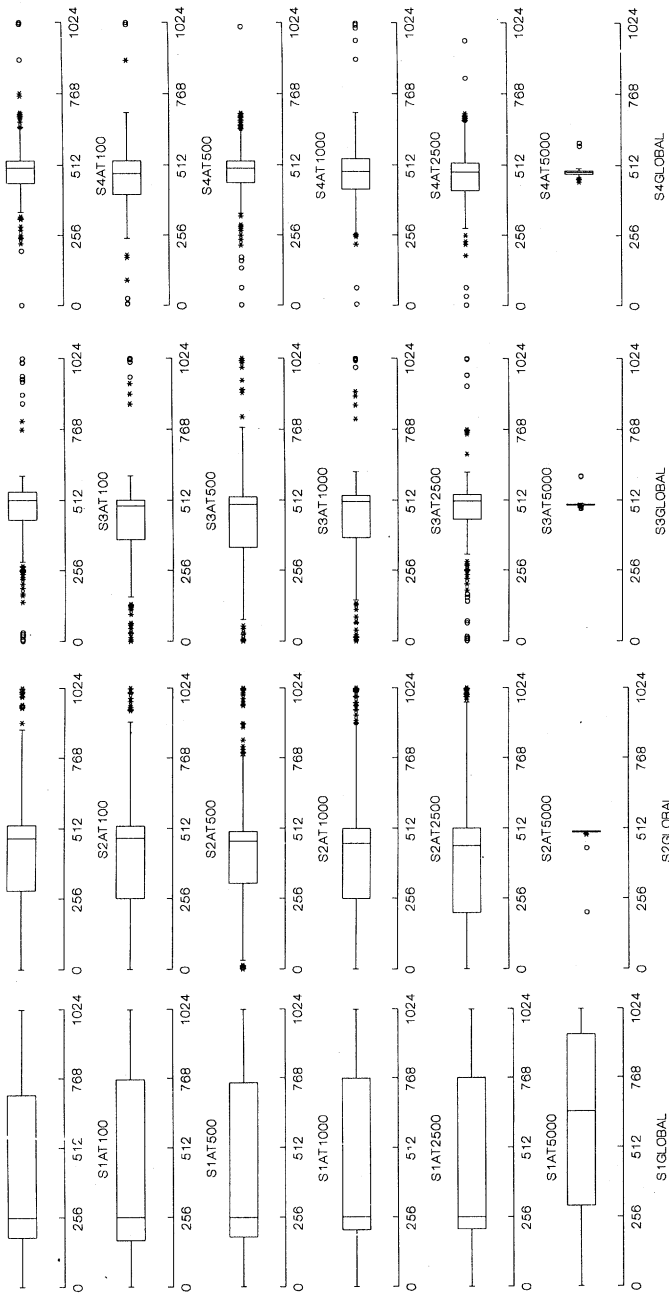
0 256 512 768 1024
S1GLOBAL
0 256 512 768 1024
S1AT100
0 256 512 768 1024
S1AT500
0 256 512 768 1024
S1AT1000
0 256 5·2 768 1024
S1AT2500
0 256 512 768 1024
S1AT5000

0 256 512 768 1024
S2GLOBAL
0 256 512 768 1024
S2AT100
0 256 512 768 1024
S2AT500
0 256 512 768 1024
S2AT1000
0 256 512 768 1024
S2AT2500
0 256 512 768 1024
S2AT5000

0 256 512 768 1024
S3GLOBAL
0 256 512 768 1024
S3AT100
0 256 512 768 1024
S3AT500
0 256 512 768 1024
S3AT1000
0 256 512 768 1024
S3AT2500
0 256 512 768 1024
S3AT5000

0 256 512 768 1024
S4GLOBAL
0 256 512 768 1024
S4AT100
0 256 512 768 1024
S4AT500
0 256 512 768 1024
S4AT1000
0 256 512 768 1024
S4AT2500
0 256 512 768 1024
S4AT5000